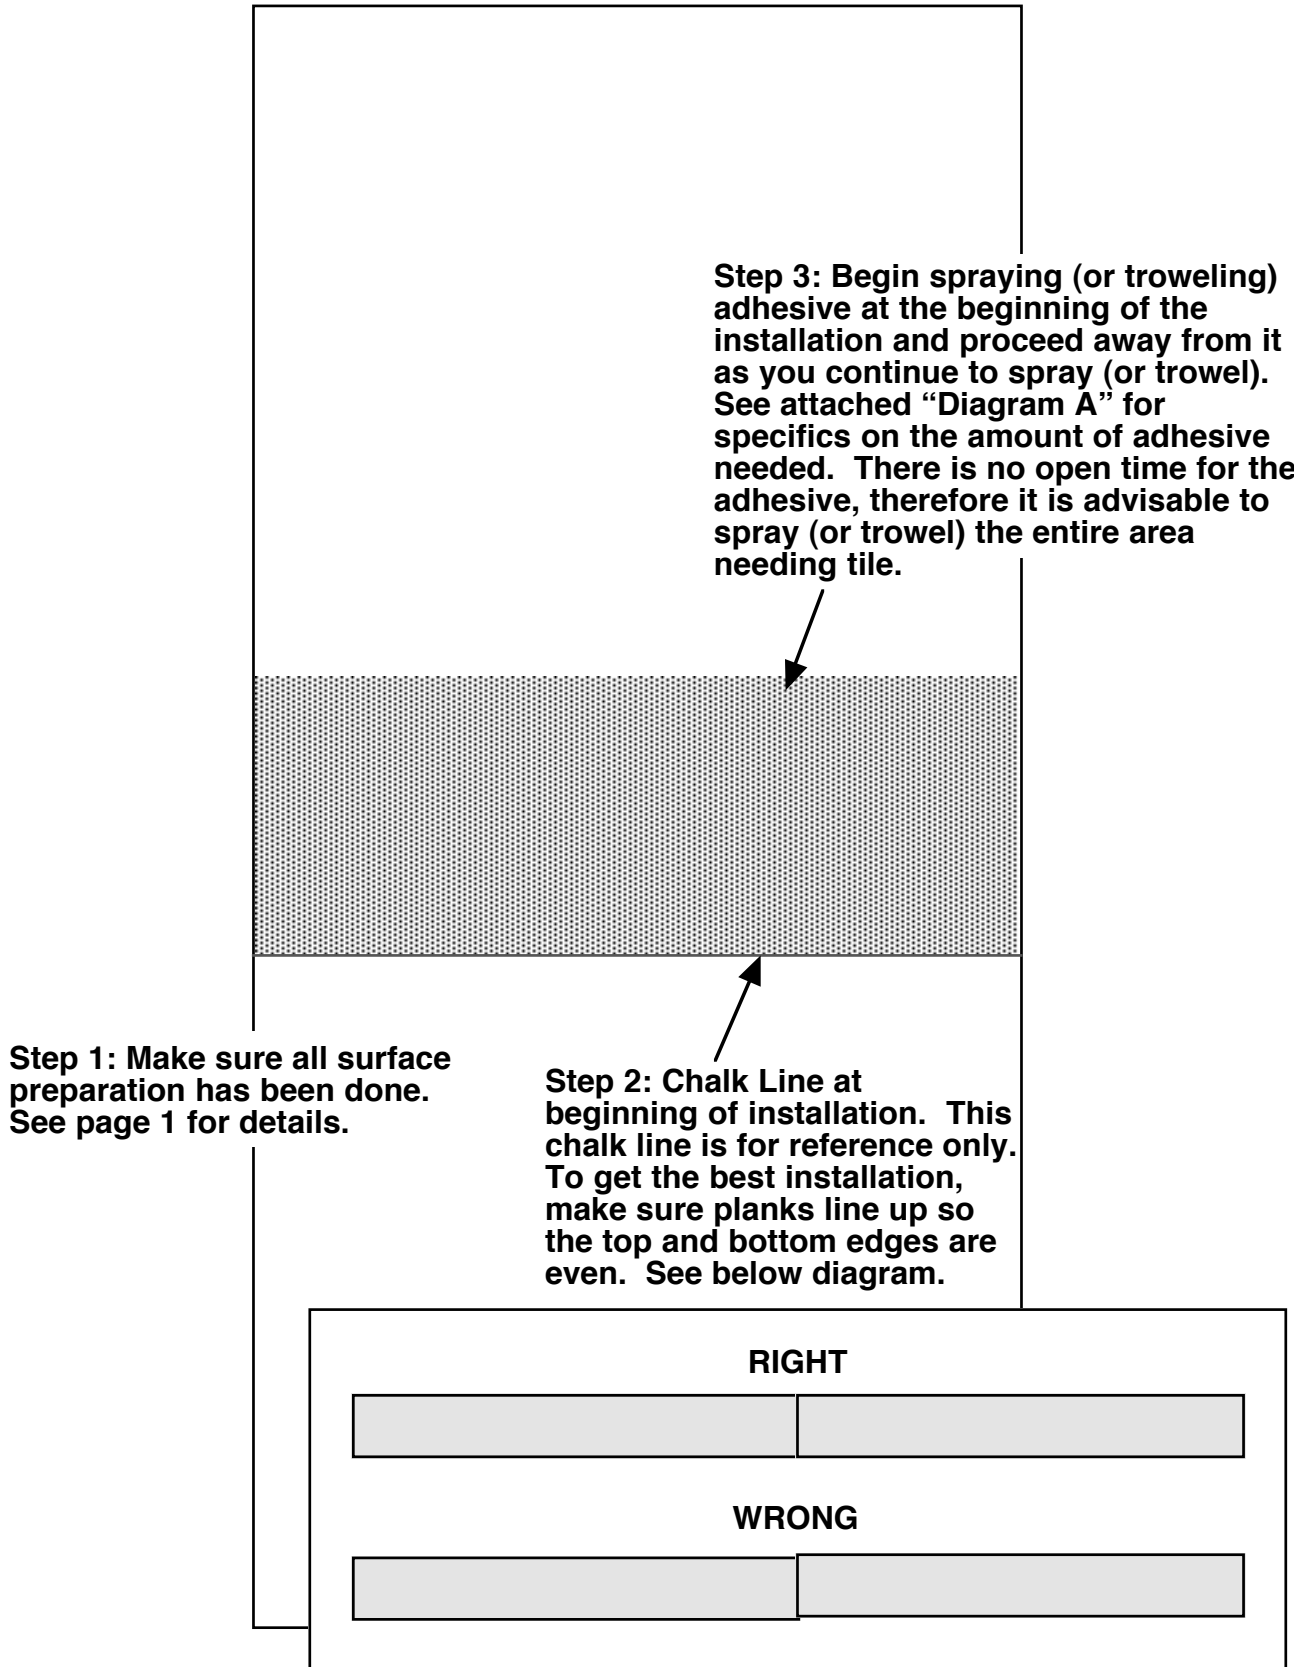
Step 3: Begin spraying (or troweling) adhesive at the beginning of the installation and proceed away from it as you continue to spray (or trowel). See attached "Diagram A" for specifics on the amount of adhesive needed. There is no open time for the adhesive, therefore it is advisable to spray (or trowel) the entire area needing tile.

Step 1: Make sure all surface preparation has been done. See page 1 for details.

Step 2: Chalk Line at beginning of installation. This chalk line is for reference only. To get the best installation, make sure planks line up so the top and bottom edges are even. See below diagram.

RIGHT

WRONG